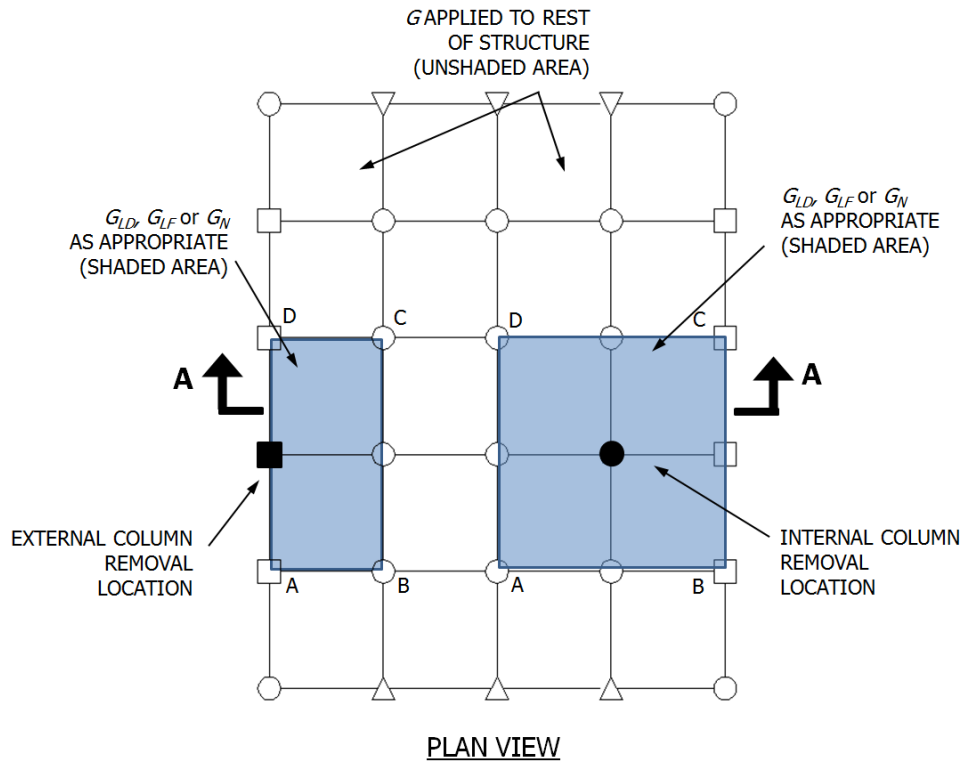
$G$ APPLIED TO REST OF STRUCTURE (UNSHADED AREA)

$G_{LD}$, $G_{LF}$ or $G_N$ AS APPROPRIATE (SHADED AREA)

$G_{LD}$, $G_{LF}$ or $G_N$ AS APPROPRIATE (SHADED AREA)

D

C

D

C

A

A

EXTERNAL COLUMN REMOVAL LOCATION

INTERNAL COLUMN REMOVAL LOCATION

A

B

A

B

PLAN VIEW